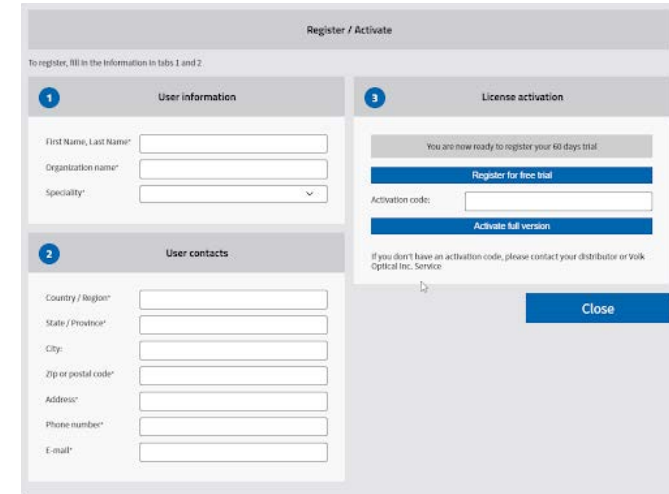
Register / Activate

To register, fill in the information in tabs 1 and 2

1 User information

First Name, Last Name*

Organization name*

Speciality*

2 User contacts

Country / Region*

State / Province*

City:

Zip or postal code*

Address*

Phone number*

E-mail*

3 License activation

You are now ready to register your 60 days trial

Register for free trial

Activation code:

Activate full version

If you don't have an activation code, please contact your distributor or Volk Optical Inc. Service

Close